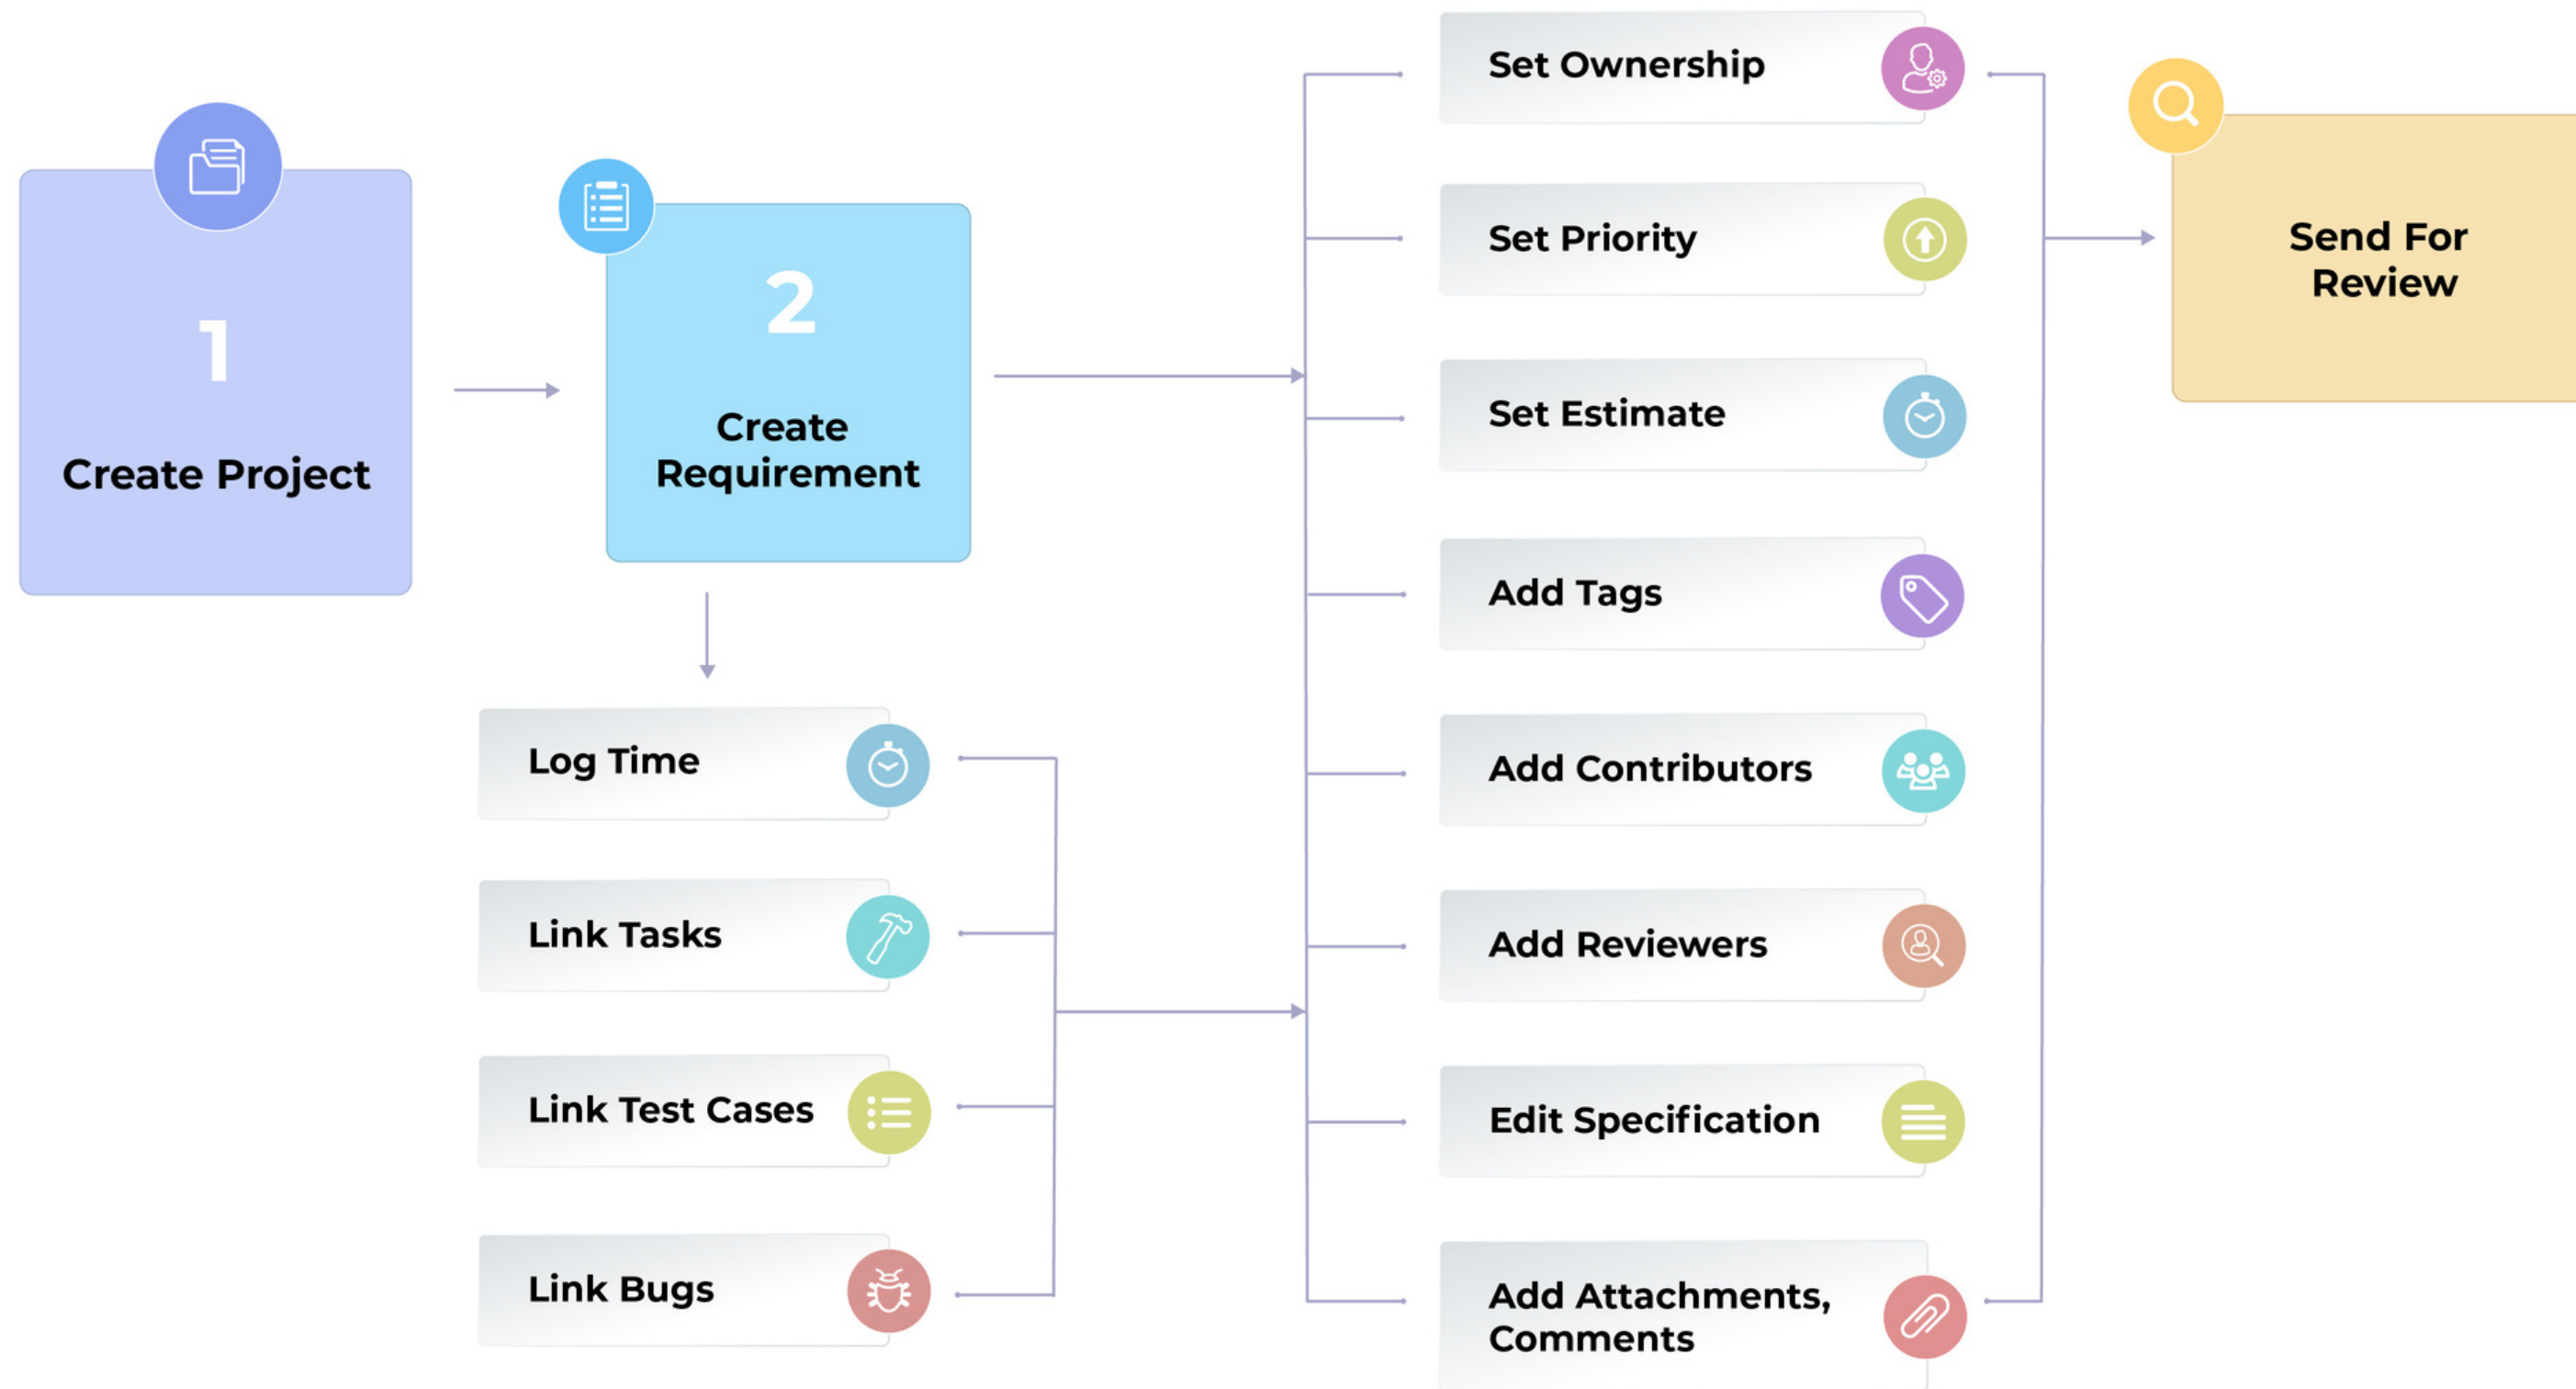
1
Create Project

2
Create Requirement

Log Time

Link Tasks

Link Test Cases

Link Bugs

Set Ownership

Set Priority

Set Estimate

Add Tags

Add Contributors

Add Reviewers

Edit Specification

Add Attachments, Comments

Send For Review